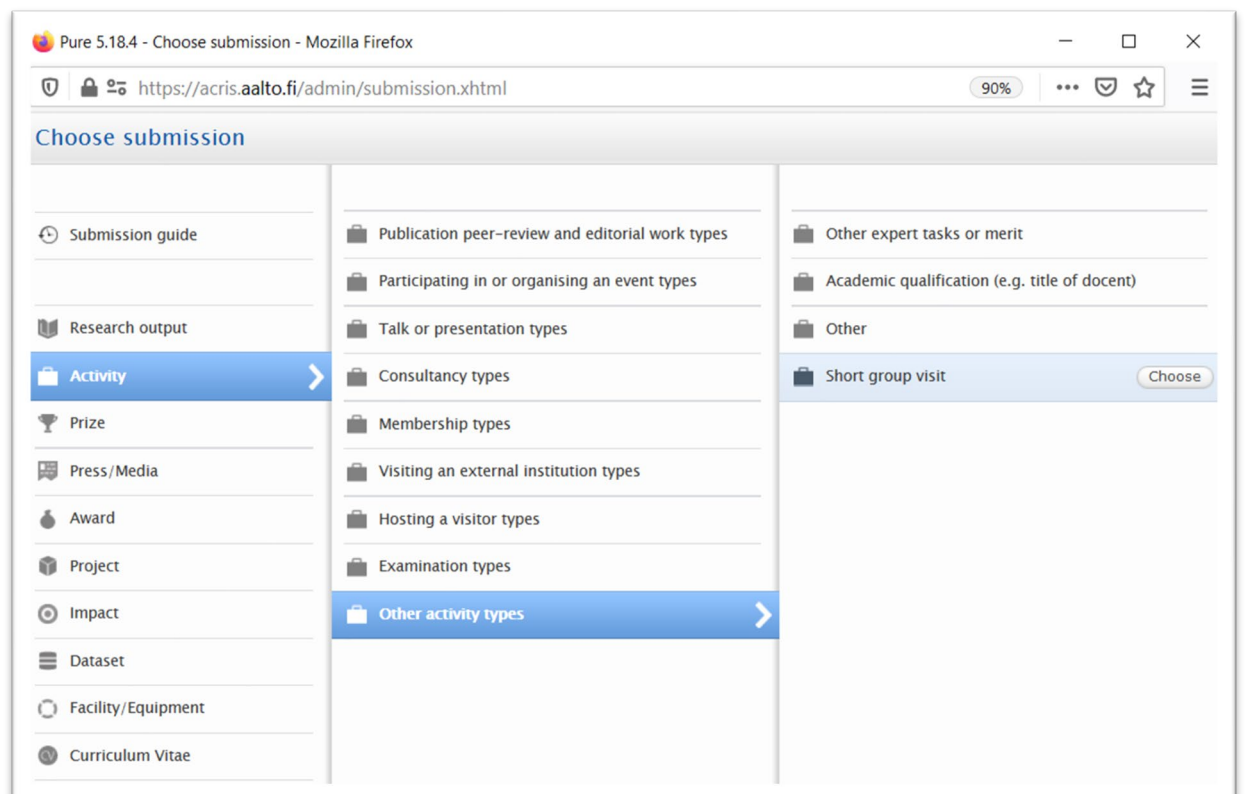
Pure 5.18.4 - Choose submission - Mozilla Firefox

https://acris.aalto.fi/admin/submission.xhtml

90%

Choose submission

Submission guide

Research output

Activity

Prize

Press/Media

Award

Project

Impact

Dataset

Facility/Equipment

Curriculum Vitae

Publication peer-review and editorial work types

Participating in or organising an event types

Talk or presentation types

Consultancy types

Membership types

Visiting an external institution types

Hosting a visitor types

Examination types

Other activity types

Other expert tasks or merit

Academic qualification (e.g. title of docent)

Other

Short group visit

Choose